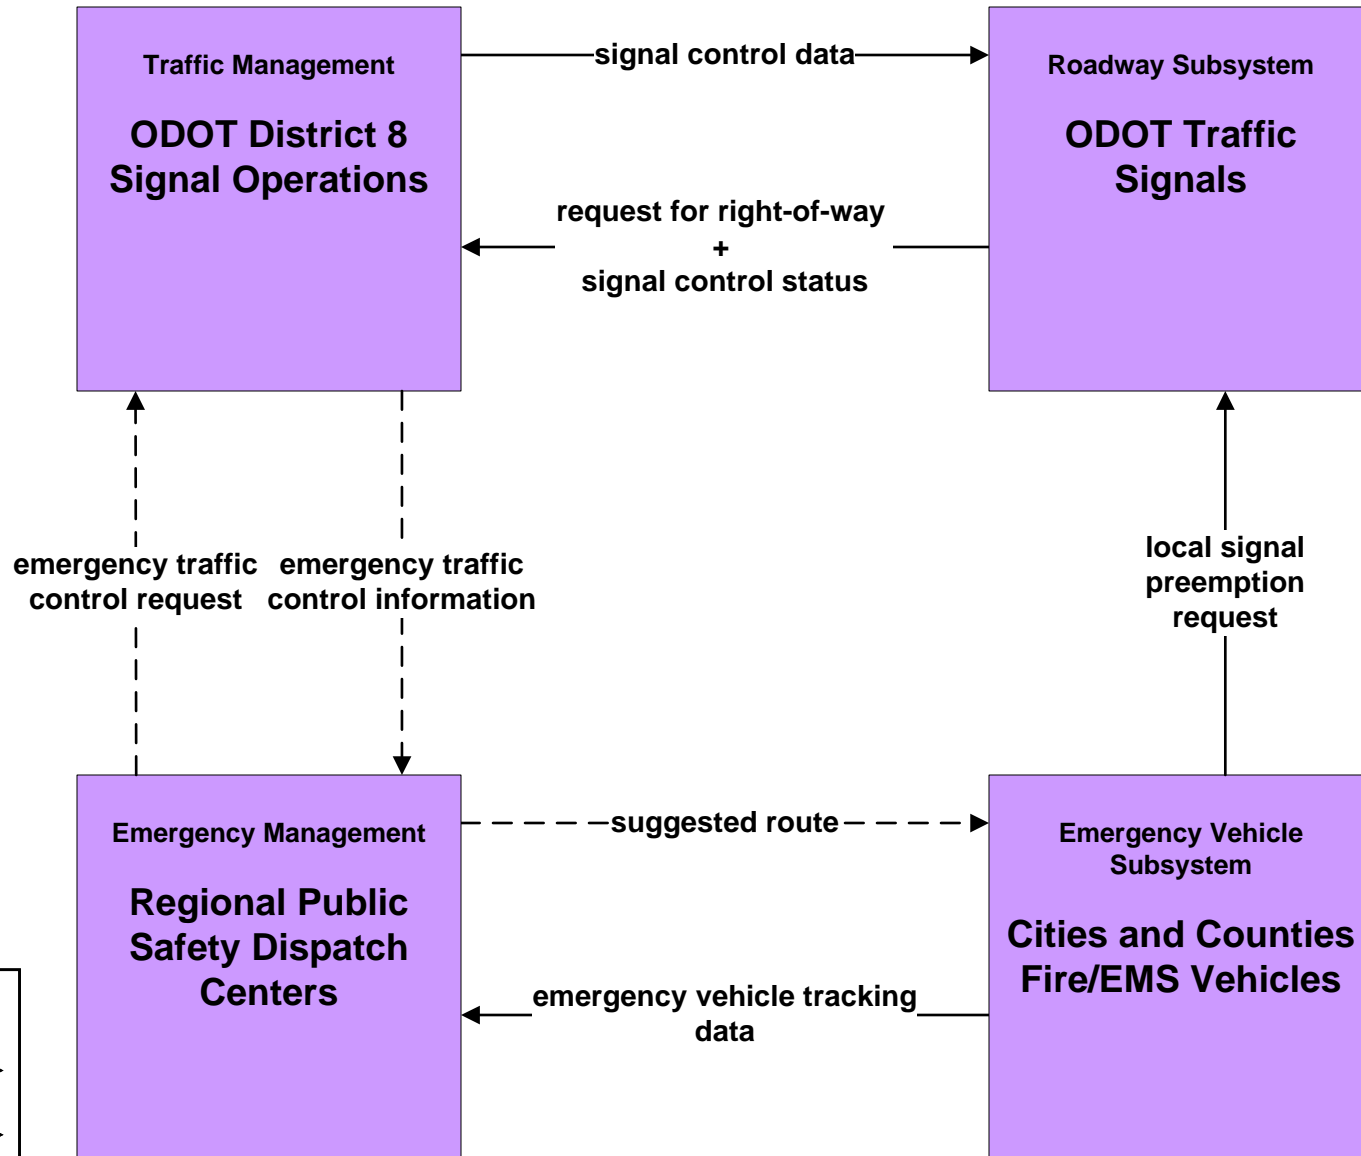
Traffic Management

ODOT District 8 Signal Operations

signal control data

Roadway Subsystem

ODOT Traffic Signals

request for right-of-way + signal control status

emergency traffic control request

emergency traffic control information

local signal preemption request

Emergency Management

Regional Public Safety Dispatch Centers

suggested route

Emergency Vehicle Subsystem

Cities and Counties Fire/EMS Vehicles

emergency vehicle tracking data